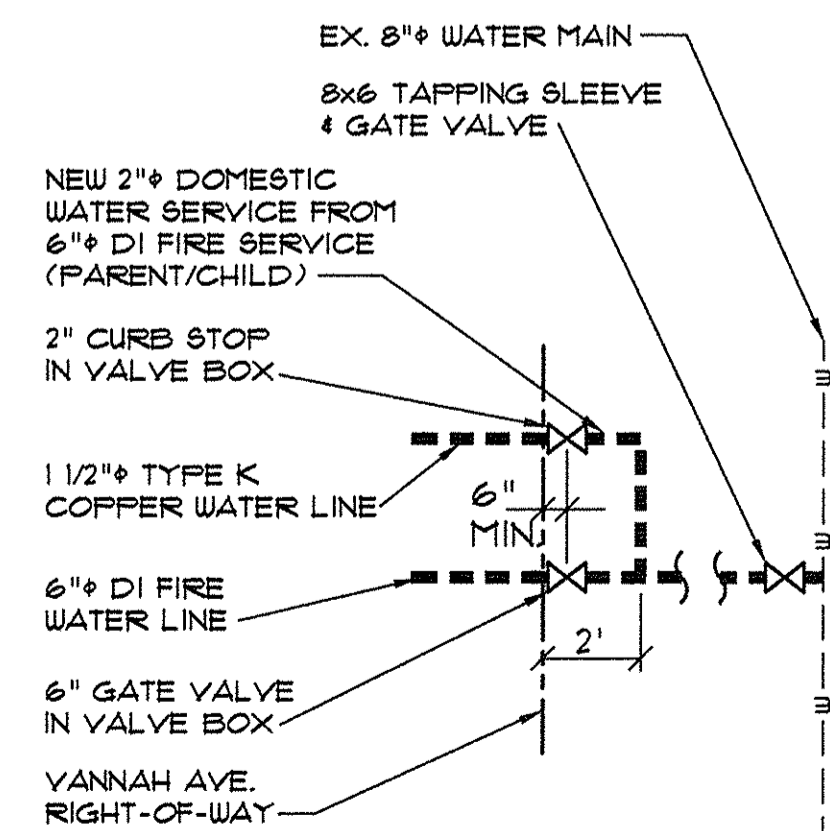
EX. 8"ϕ WATER MAIN

8x6 TAPPING SLEEVE & GATE VALVE

NEW 2"ϕ DOMESTIC WATER SERVICE FROM 6"ϕ DI FIRE SERVICE (PARENT/CHILD)

2" CURB STOP IN VALVE BOX

1 1/2"ϕ TYPE K COPPER WATER LINE

6" MIN.

6"ϕ DI FIRE WATER LINE

2'

6" GATE VALVE IN VALVE BOX

VANNAH AVE. RIGHT-OF-WAY